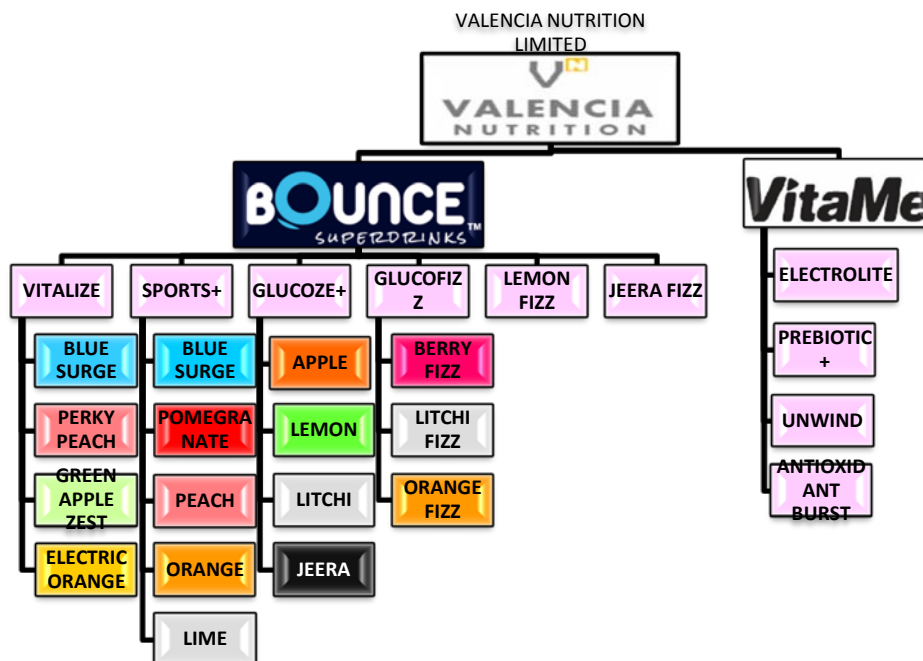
VALENCIA NUTRITION LIMITED

V$^{N}$
VALENCIA
NUTRITION

BOUNCE
SUPERDRINKS™

VitaMe

VITALIZE

BLUE SURGE

PERKY PEACH

GREEN APPLE ZEST

ELECTRIC ORANGE

SPORTS+

BLUE SURGE

POMEGRANATE

PEACH

ORANGE

LIME

GLUCOZE+

APPLE

LEMON

LITCHI

JEERA

GLUCOFIZZ

BERRY FIZZ

LITCHI FIZZ

ORANGE FIZZ

LEMON FIZZ

JEERA FIZZ

ELECTROLITE

PREBIOTIC +

UNWIND

ANTIOXIDANT BURST